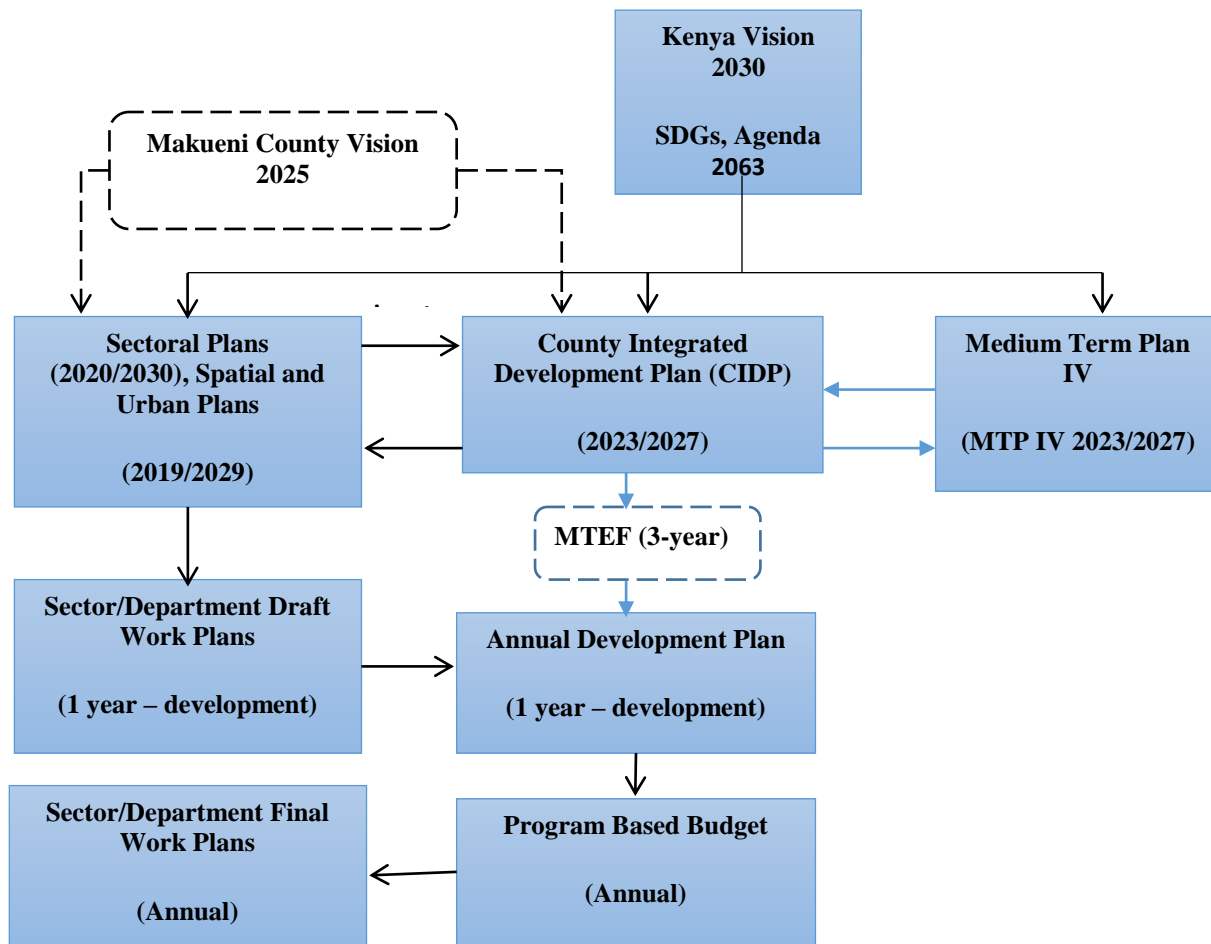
Kenya Vision 2030

SDGs, Agenda 2063

Makueni County Vision 2025

Sectoral Plans (2020/2030), Spatial and Urban Plans

(2019/2029)

County Integrated Development Plan (CIDP)

(2023/2027)

Medium Term Plan IV

(MTP IV 2023/2027)

MTEF (3-year)

Sector/Department Draft Work Plans

(1 year – development)

Annual Development Plan

(1 year – development)

Sector/Department Final Work Plans

(Annual)

Program Based Budget

(Annual)